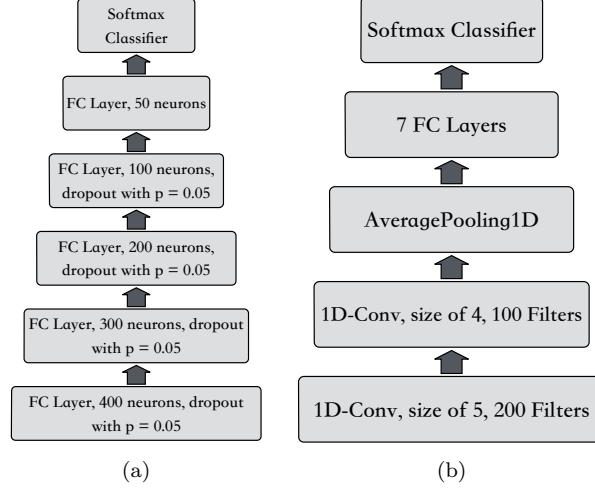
Softmax Classifier

FC Layer, 50 neurons

FC Layer, 100 neurons, dropout with p = 0.05

FC Layer, 200 neurons, dropout with p = 0.05

FC Layer, 300 neurons, dropout with p = 0.05

FC Layer, 400 neurons, dropout with p = 0.05

(a)

Softmax Classifier

7 FC Layers

AveragePooling1D

1D-Conv, size of 4, 100 Filters

1D-Conv, size of 5, 200 Filters

(b)